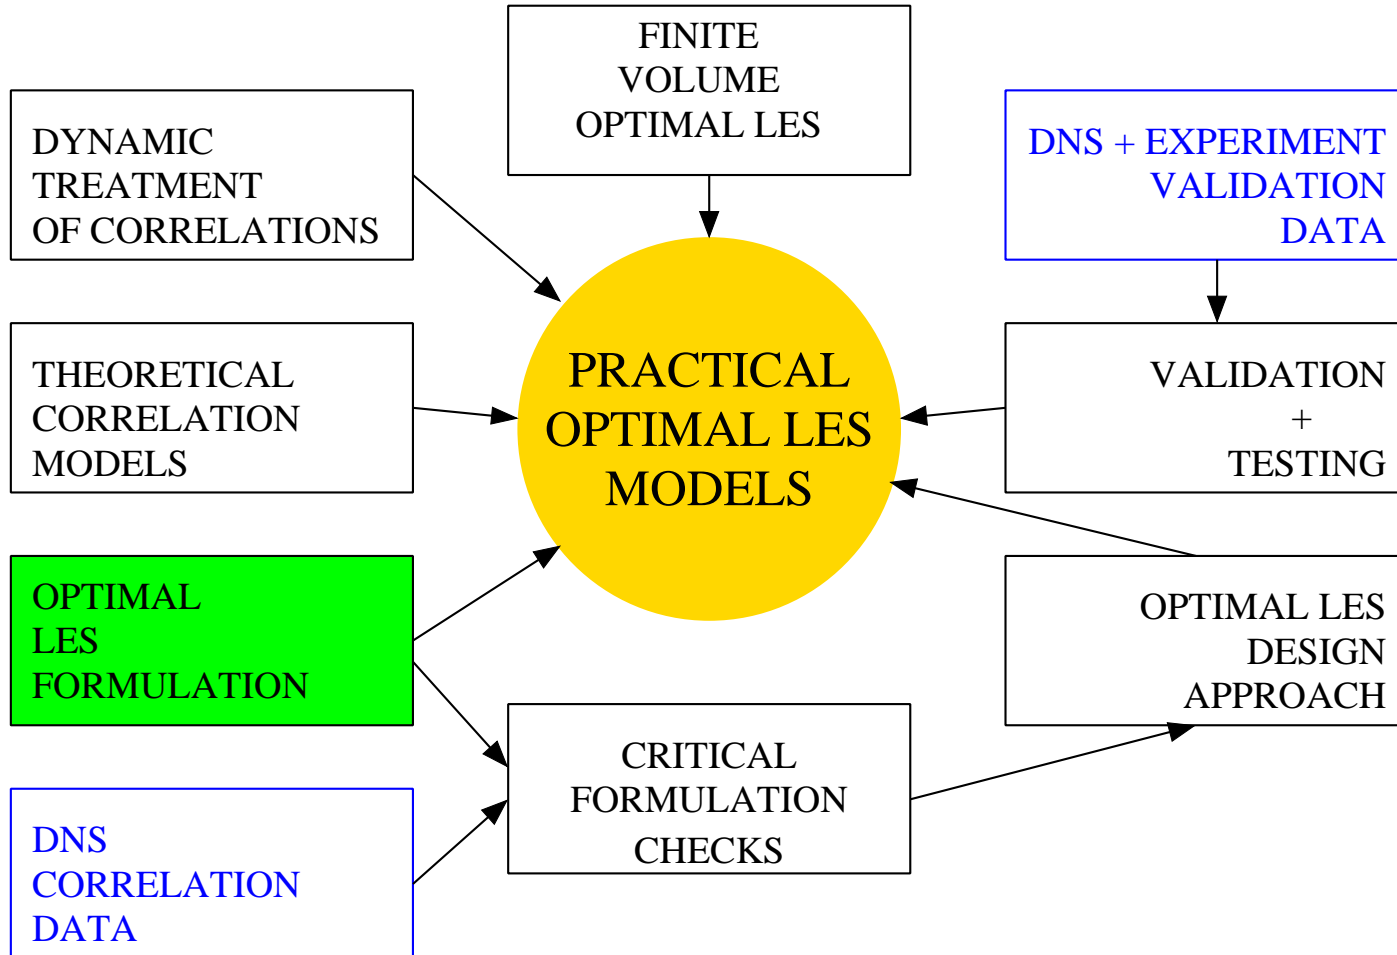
FINITE VOLUME OPTIMAL LES

DYNAMIC TREATMENT OF CORRELATIONS

DNS + EXPERIMENT VALIDATION DATA

THEORETICAL CORRELATION MODELS

PRACTICAL OPTIMAL LES MODELS

VALIDATION + TESTING

OPTIMAL LES FORMULATION

OPTIMAL LES DESIGN APPROACH

CRITICAL FORMULATION CHECKS

DNS CORRELATION DATA